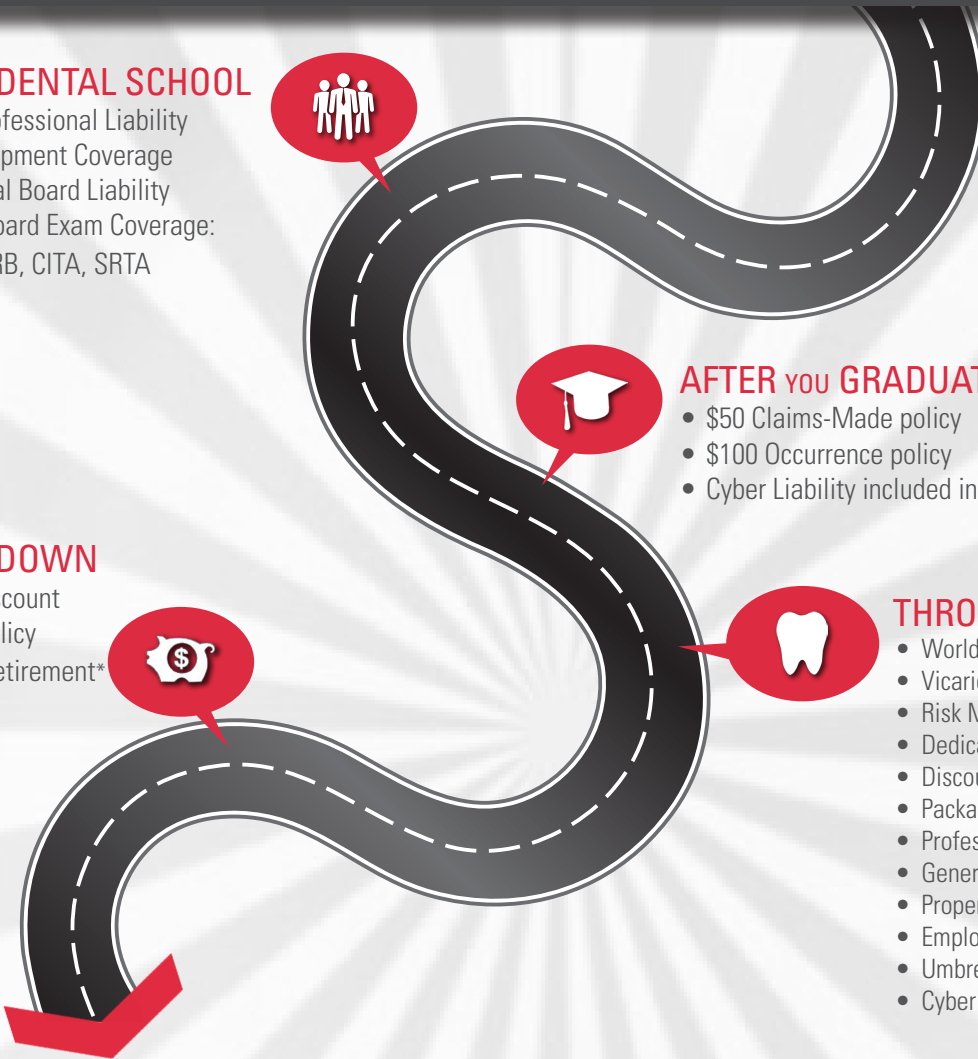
DENTAL SCHOOL
fessional Liability
pment Coverage
al Board Liability
oard Exam Coverage:
RB, CITA, SRTA

AFTER YOU GRADUAT
• $50 Claims-Made policy
• $100 Occurrence policy
• Cyber Liability included in

DOWN
count
licy
etirement*

THRO
• World
• Vicari
• Risk M
• Dedica
• Discou
• Packa
• Profes
• Gener
• Prope
• Emplo
• Umbre
• Cyber